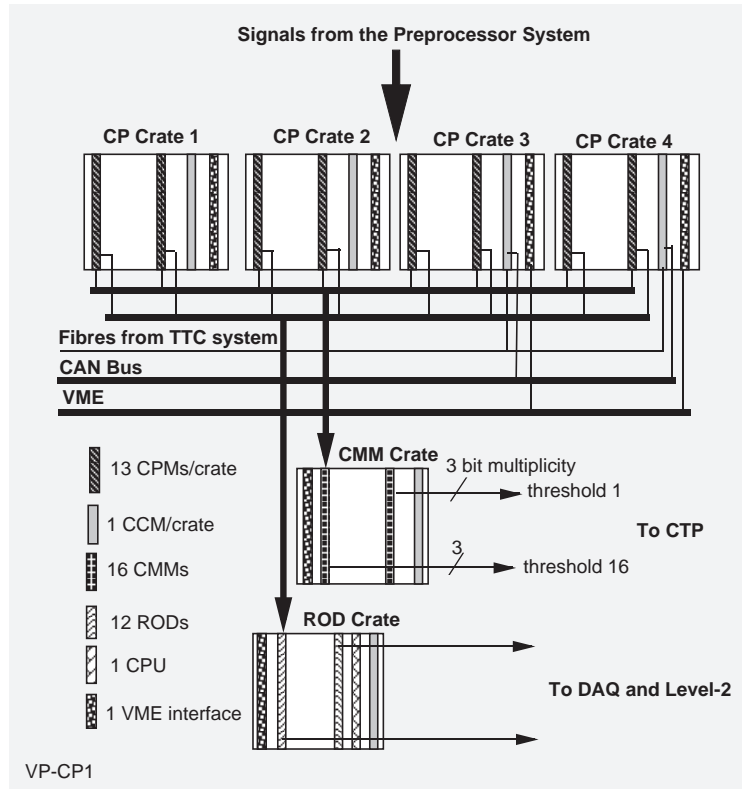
Signals from the Preprocessor System

CP Crate 1
CP Crate 2
CP Crate 3
CP Crate 4

Fibres from TTC system
CAN Bus
VME

CMM Crate
3 bit multiplicity
threshold 1
3
threshold 16
To CTP

13 CPMs/crate
1 CCM/crate
16 CMMs
12 RODs
1 CPU
1 VME interface

ROD Crate
To DAQ and Level-2

VP-CP1